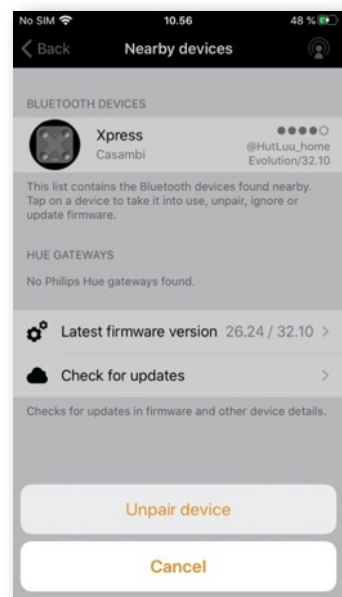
No SIM
10.56
48 %

Back
Nearby devices

BLUETOOTH DEVICES

Xpress
Casambi
@HutLuu_home
Evolution/32.10

This list contains the Bluetooth devices found nearby. Tap on a device to take it into use, unpair, ignore or update firmware.

HUE GATEWAYS

No Philips Hue gateways found.

Latest firmware version 26.24 / 32.10 >

Check for updates >

Checks for updates in firmware and other device details.

Unpair device

Cancel